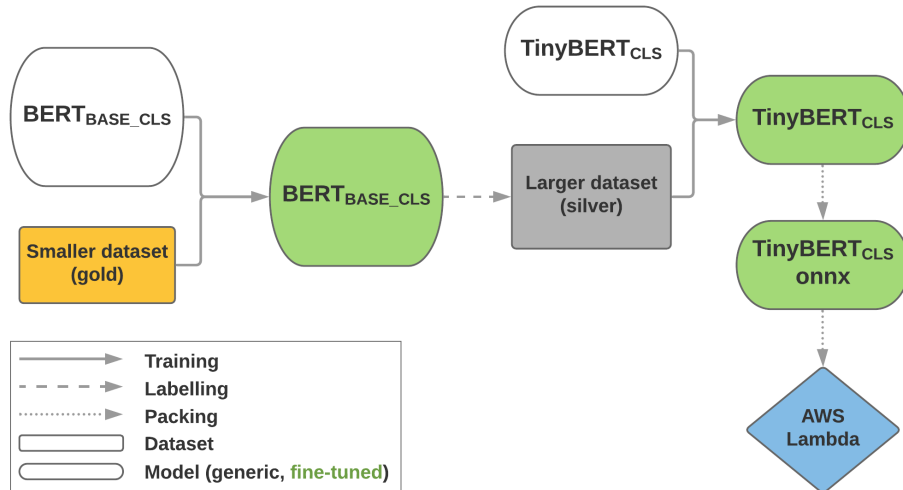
BERT$_{BASE\_CLS}$

Smaller dataset (gold)

BERT$_{BASE\_CLS}$

TinyBERT$_{CLS}$

Larger dataset (silver)

TinyBERT$_{CLS}$

TinyBERT$_{CLS}$ onnx

AWS Lambda

Training
Labelling
Packing
Dataset
Model (generic, fine-tuned)